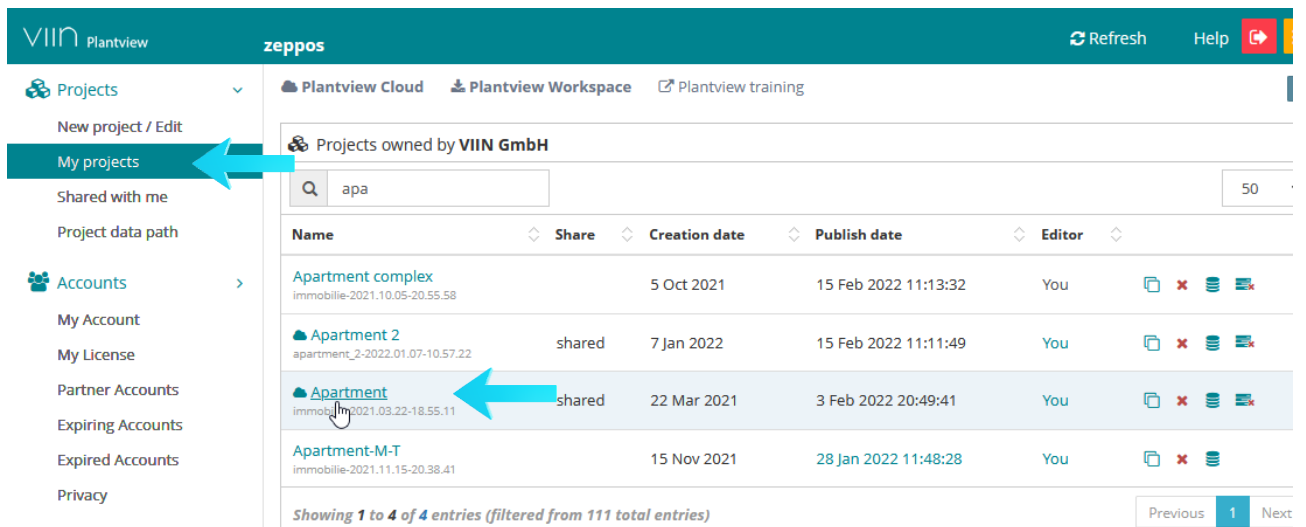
VIIN Plantview

zeppos

Refresh Help

Projects

New project / Edit

My projects

Shared with me

Project data path

Accounts

My Account

My License

Partner Accounts

Expiring Accounts

Expired Accounts

Privacy

Plantview Cloud Plantview Workspace Plantview training

Projects owned by **VIIN GmbH**

apa

50

| Name | Share | Creation date | Publish date | Editor |
|---|---|---|---|---|
| Apartment complex immobilie-2021.10.05-20.55.58 | | 5 Oct 2021 | 15 Feb 2022 11:13:32 | You |
| Apartment 2 apartment_2-2022.01.07-10.57.22 | shared | 7 Jan 2022 | 15 Feb 2022 11:11:49 | You |
| Apartment immobi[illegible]2021.03.22-18.55.11 | shared | 22 Mar 2021 | 3 Feb 2022 20:49:41 | You |
| Apartment-M-T immobilie-2021.11.15-20.38.41 | | 15 Nov 2021 | 28 Jan 2022 11:48:28 | You |

Showing 1 to 4 of 4 entries (filtered from 111 total entries)

Previous 1 Next